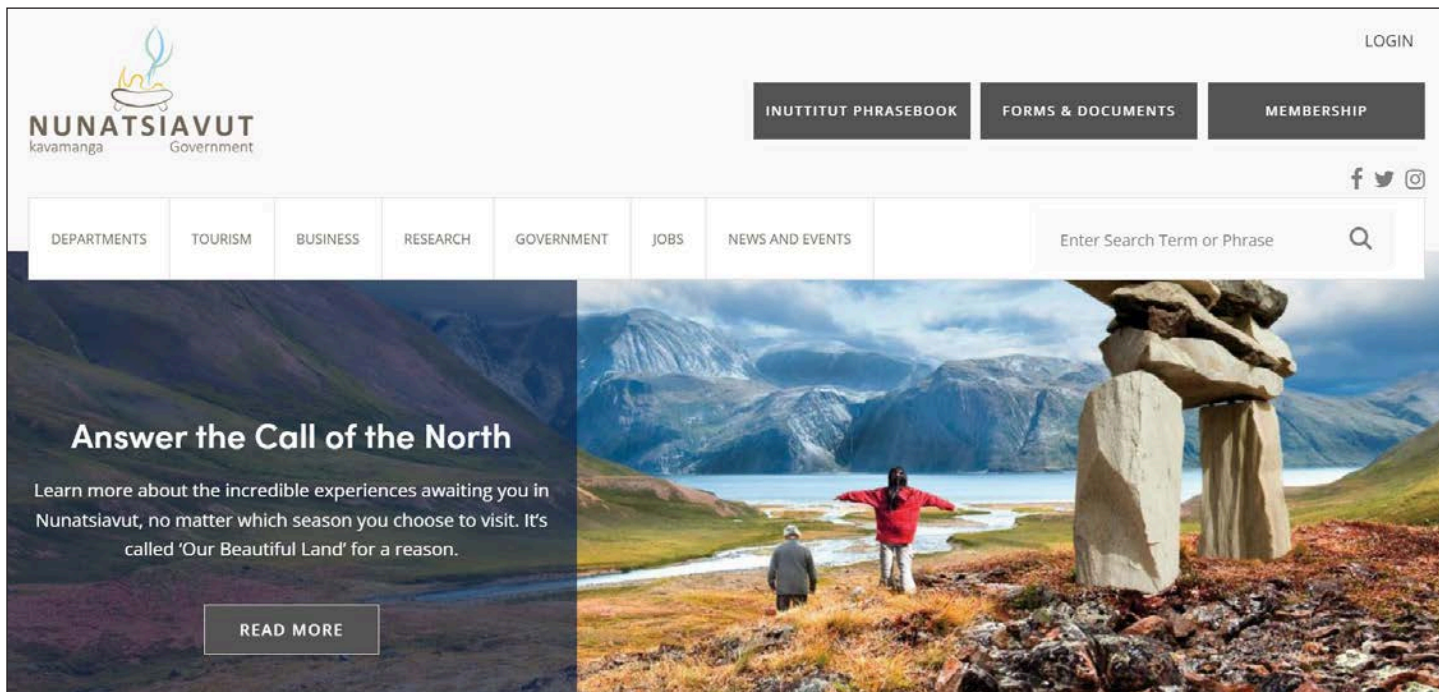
NUNATSIAVUT
kavamanga Government

LOGIN

INUTTITUT PHRASEBOOK
FORMS & DOCUMENTS
MEMBERSHIP

DEPARTMENTS
TOURISM
BUSINESS
RESEARCH
GOVERNMENT
JOBS
NEWS AND EVENTS

Enter Search Term or Phrase

Answer the Call of the North

Learn more about the incredible experiences awaiting you in Nunatsiavut, no matter which season you choose to visit. It's called 'Our Beautiful Land' for a reason.

READ MORE